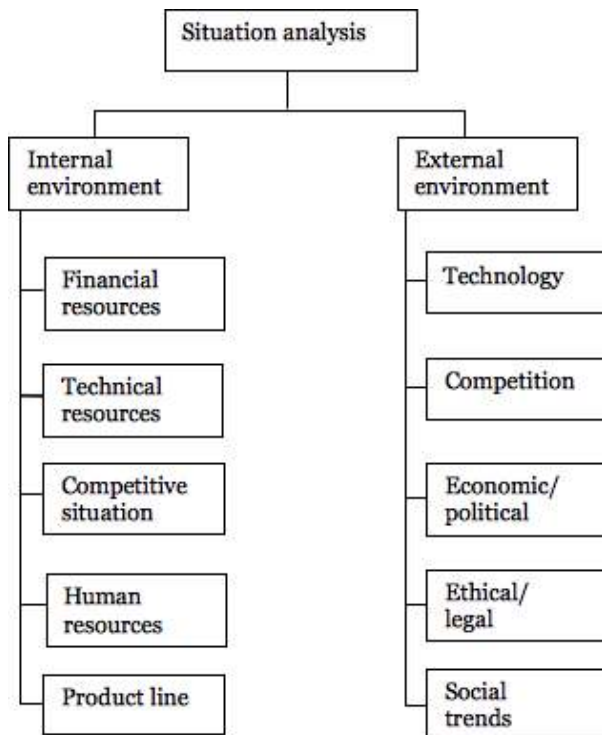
Situation analysis

Internal environment

Financial resources

Technical resources

Competitive situation

Human resources

Product line

External environment

Technology

Competition

Economic/ political

Ethical/ legal

Social trends